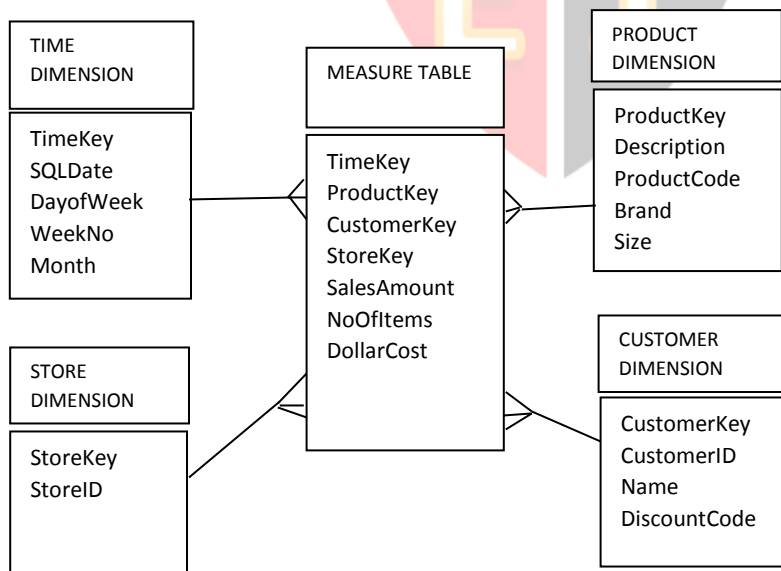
TIME DIMENSION

TimeKey
SQLDate
DayofWeek
WeekNo
Month

MEASURE TABLE

TimeKey
ProductKey
CustomerKey
StoreKey
SalesAmount
NoOfItems
DollarCost

PRODUCT DIMENSION

ProductKey
Description
ProductCode
Brand
Size

STORE DIMENSION

StoreKey
StoreID

CUSTOMER DIMENSION

CustomerKey
CustomerID
Name
DiscountCode